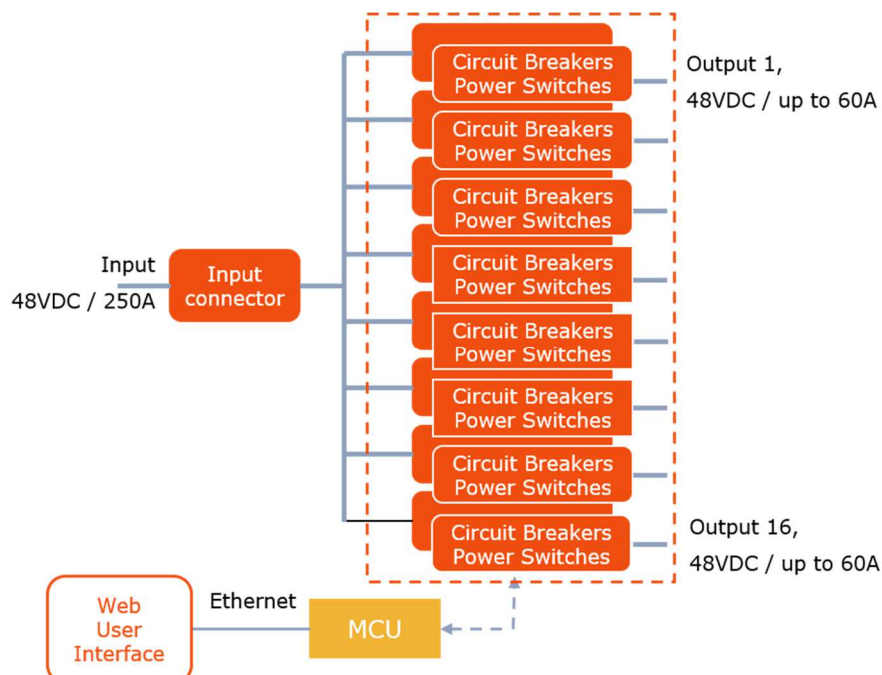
Input
48VDC / 250A

Input connector

Circuit Breakers Power Switches

Output 1,
48VDC / up to 60A

Circuit Breakers Power Switches

Circuit Breakers Power Switches

Circuit Breakers Power Switches

Circuit Breakers Power Switches

Circuit Breakers Power Switches

Circuit Breakers Power Switches

Circuit Breakers Power Switches

Output 16,
48VDC / up to 60A

Web User Interface

Ethernet

MCU